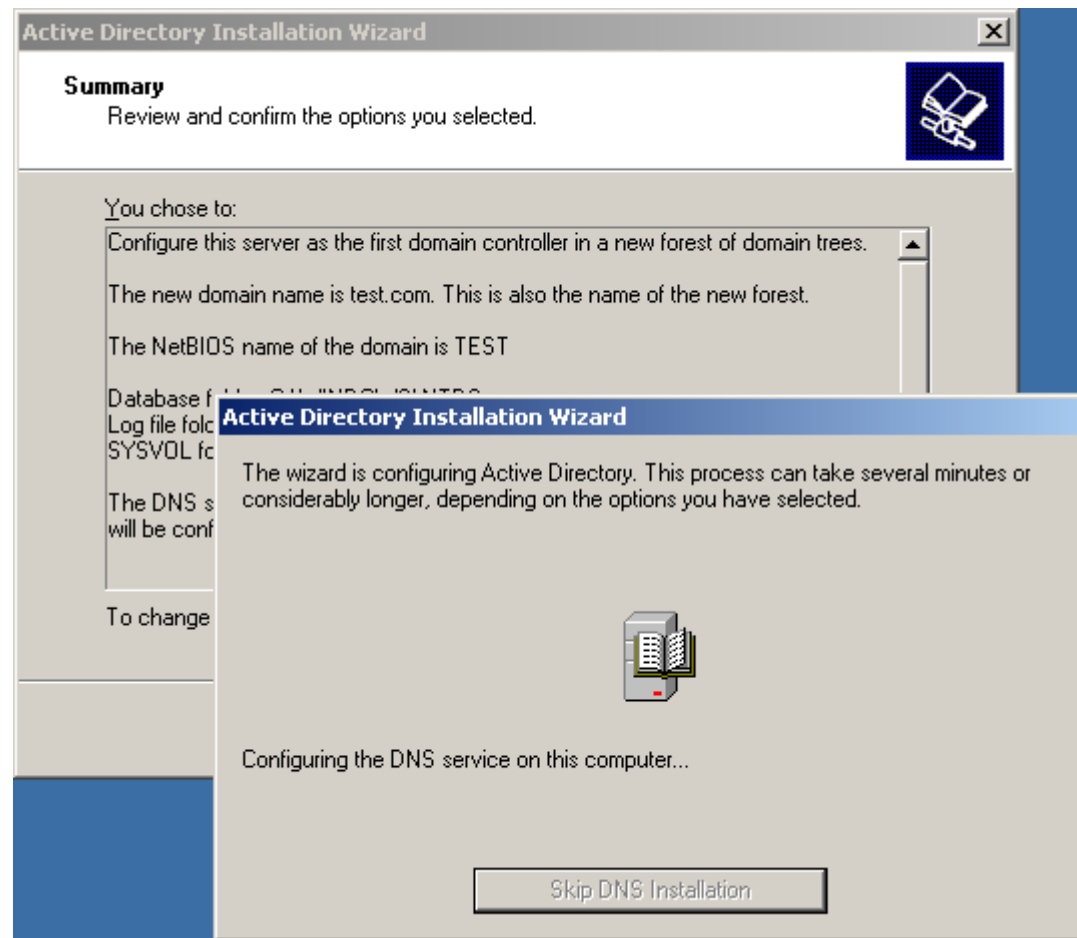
Active Directory Installation Wizard

Summary
Review and confirm the options you selected.

You chose to:
Configure this server as the first domain controller in a new forest of domain trees.

The new domain name is test.com. This is also the name of the new forest.

The NetBIOS name of the domain is TEST

Database f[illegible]
Log file folc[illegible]
SYSVOL fc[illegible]

The DNS s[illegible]
will be conf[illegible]

To change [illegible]

Active Directory Installation Wizard

The wizard is configuring Active Directory. This process can take several minutes or considerably longer, depending on the options you have selected.

Configuring the DNS service on this computer...

Skip DNS Installation